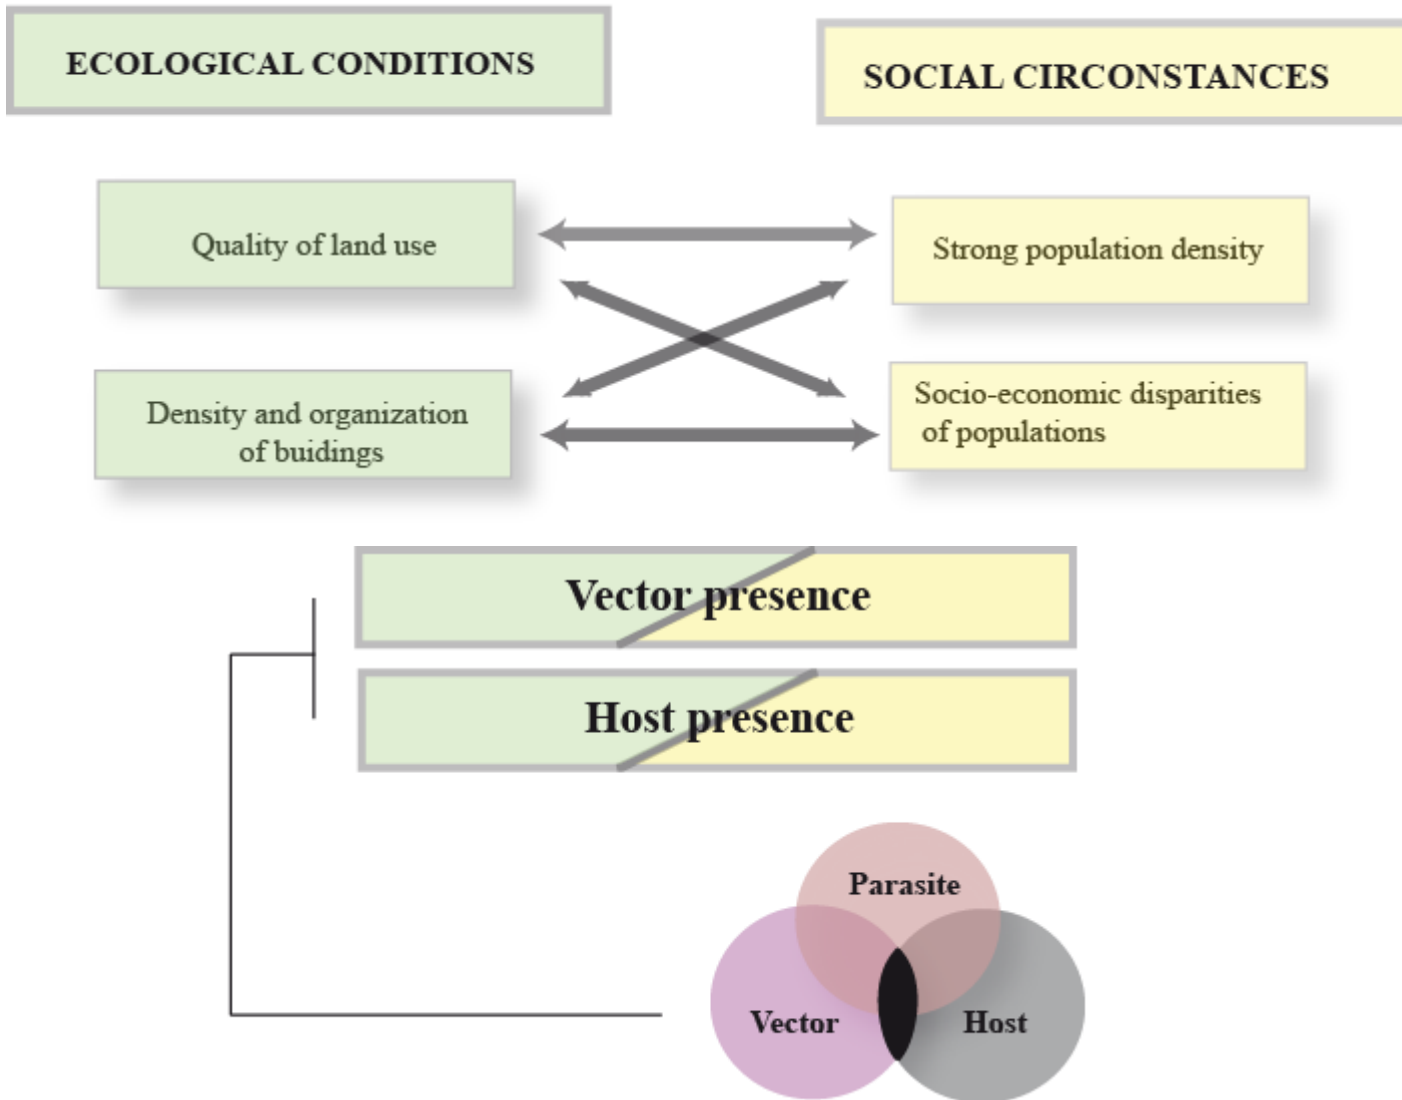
ECOLOGICAL CONDITIONS

SOCIAL CIRCONSTANCES

Quality of land use

Strong population density

Density and organization of buidings

Socio-economic disparities of populations

Vector presence

Host presence

Parasite

Vector

Host